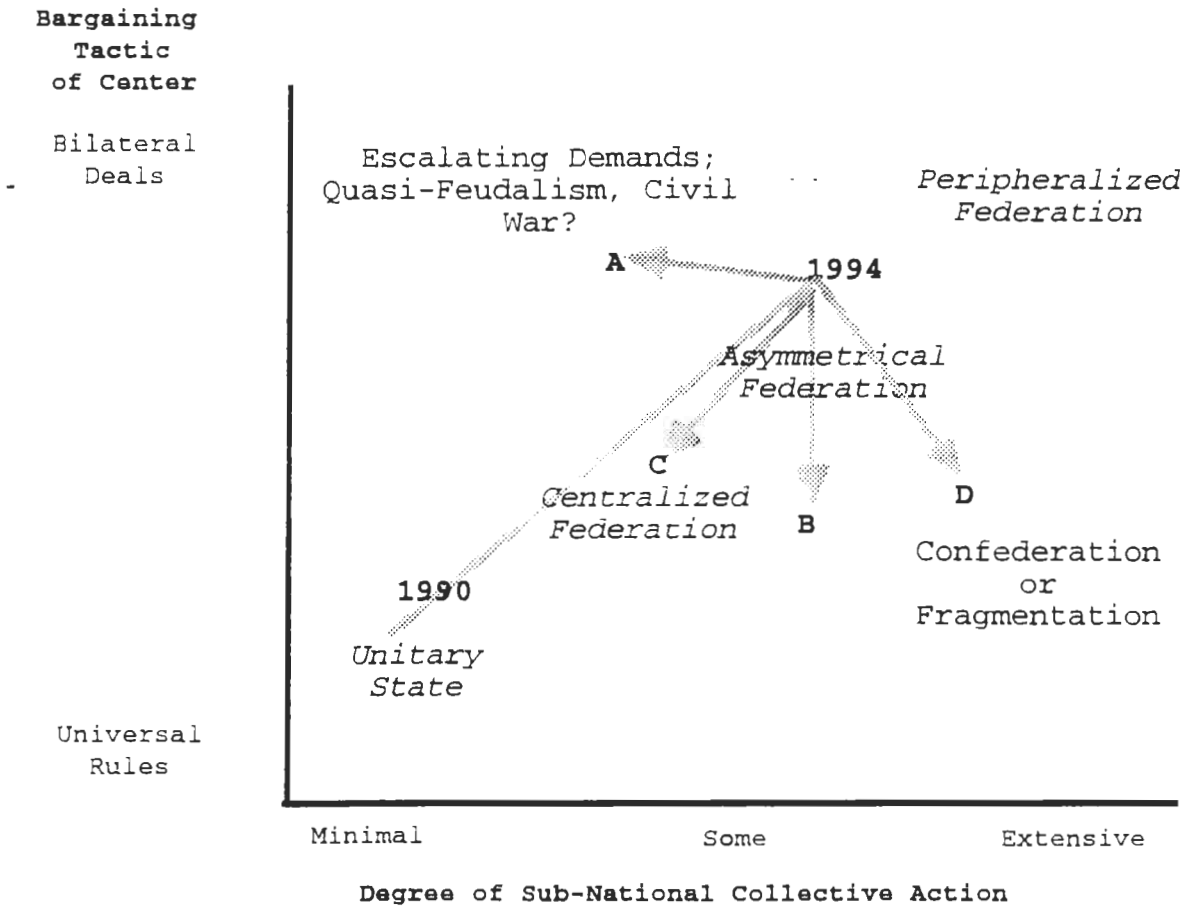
Bargaining Tactic of Center

Bilateral Deals

Escalating Demands; Quasi-Feudalism, Civil War?

Peripheralized Federation

A

1994

Asymmetrical Federation

C

Centralized Federation

B

D

Confederation or Fragmentation

1990

Unitary State

Universal Rules

Minimal

Some

Extensive

Degree of Sub-National Collective Action